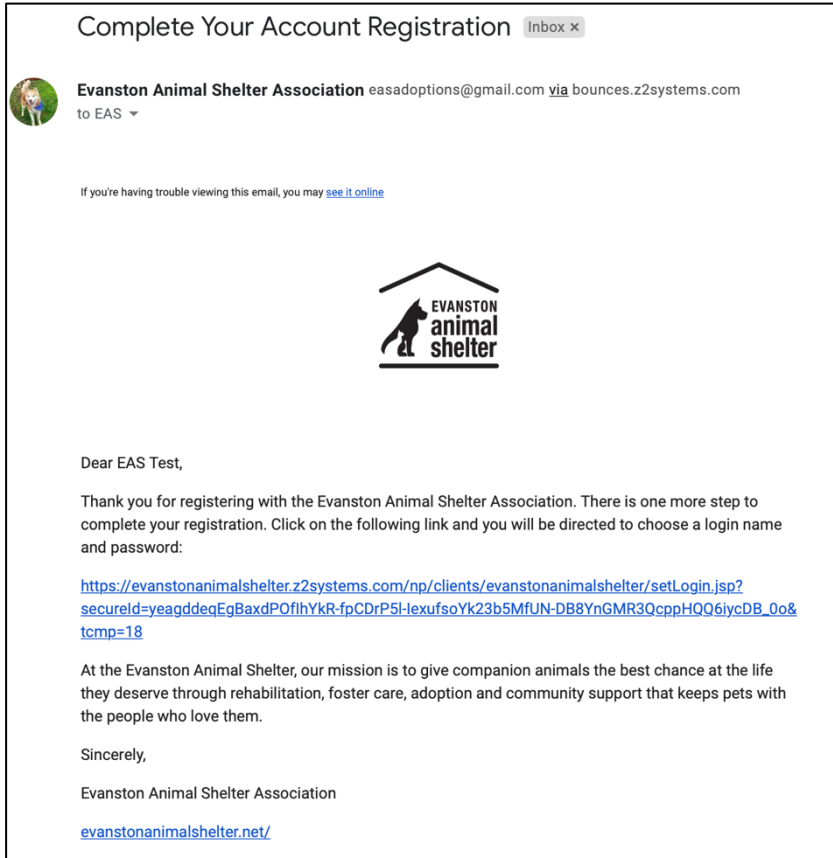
Complete Your Account Registration Inbox ×

Evanston Animal Shelter Association easadoptions@gmail.com via bounces.z2systems.com
to EAS

If you're having trouble viewing this email, you may see it online

EVANSTON
animal
shelter

Dear EAS Test,

Thank you for registering with the Evanston Animal Shelter Association. There is one more step to complete your registration. Click on the following link and you will be directed to choose a login name and password:

https://evanstonanimalshelter.z2systems.com/np/clients/evanstonanimalshelter/setLogin.jsp?secureId=yeagddeqEgBaxdPOfIhYkR-fpCDrP5l-IexufsoYk23b5MfUN-DB8YnGMR3QcppHQQ6iycDB_0o&tcmp=18

At the Evanston Animal Shelter, our mission is to give companion animals the best chance at the life they deserve through rehabilitation, foster care, adoption and community support that keeps pets with the people who love them.

Sincerely,

Evanston Animal Shelter Association

evanstonanimalshelter.net/